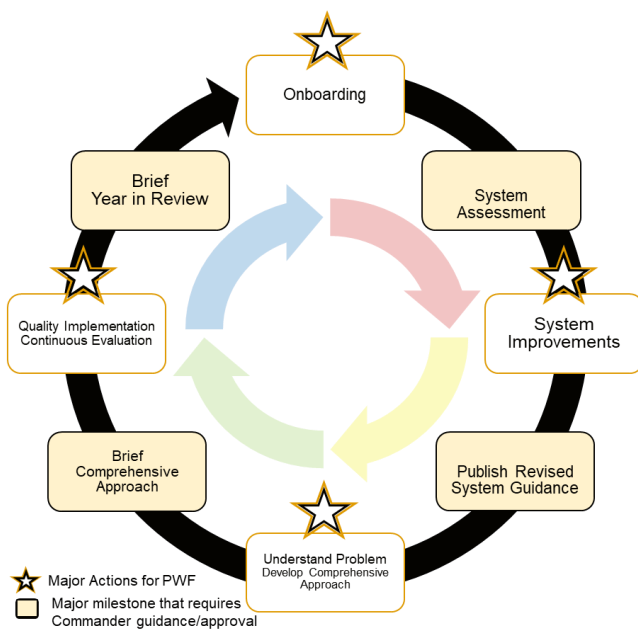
Onboarding

System Assessment

System Improvements

Publish Revised System Guidance

Understand Problem
Develop Comprehensive Approach

Brief Comprehensive Approach

Quality Implementation
Continuous Evaluation

Brief
Year in Review

Major Actions for PWF
Major milestone that requires Commander guidance/approval